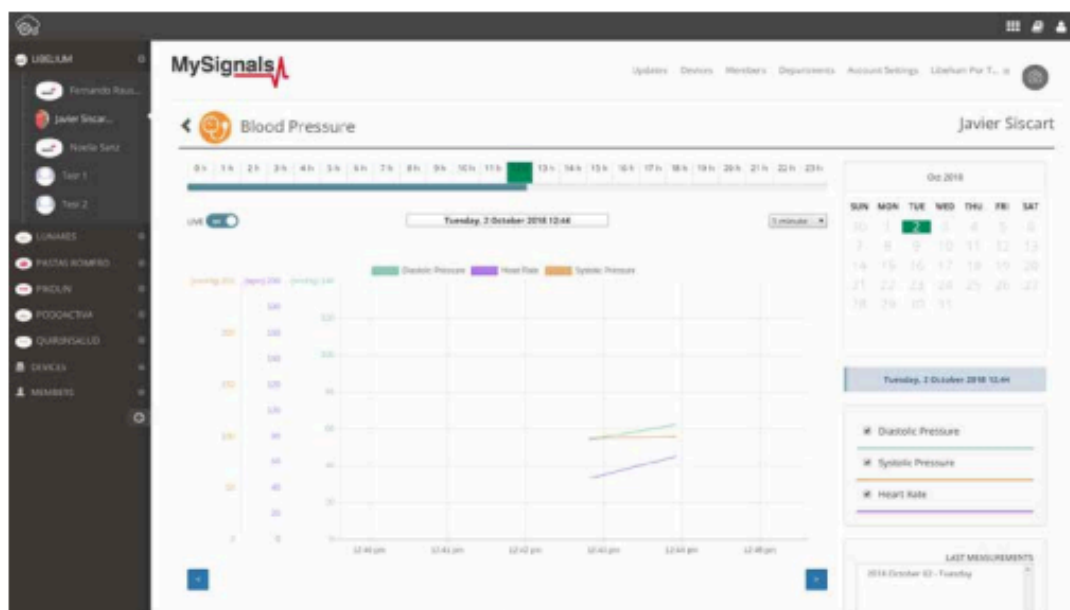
LIBELIUM
Fernando Raus...
Javier Siscar...
Noelia Sanz
Test 1
Test 2
LUNARES
PASTAS ROMERO
PIKOLIN
PODOACTIVA
QUIRONSALUD
DEVICES
MEMBERS

MySignals

Updates Devices Members Departments Account Settings Libelium Por T...

Blood Pressure

Javier Siscart

0h 1h 2h 3h 4h 5h 6h 7h 8h 9h 10h 11h 12h 13h 14h 15h 16h 17h 18h 19h 20h 21h 22h 23h

LIVE ON

Tuesday, 2 October 2018 12:44

5 minute

Diastolic Pressure Heart Rate Systolic Pressure

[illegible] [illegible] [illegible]

12:40 pm 12:41 pm 12:42 pm 12:43 pm 12:44 pm 12:45 pm

Oct 2018

| SUN | MON | TUE | WED | THU | FRI | SAT |
|---|---|---|---|---|---|---|
| 30 | 1 | 2 | 3 | 4 | 5 | 6 |
| 7 | 8 | 9 | 10 | 11 | 12 | 13 |
| 14 | 15 | 16 | 17 | 18 | 19 | 20 |
| 21 | 22 | 23 | 24 | 25 | 26 | 27 |
| 28 | 29 | 30 | 31 | | | |

Tuesday, 2 October 2018 12:44

Diastolic Pressure
Systolic Pressure
Heart Rate

LAST MEASUREMENTS
2018 October 02 - Tuesday